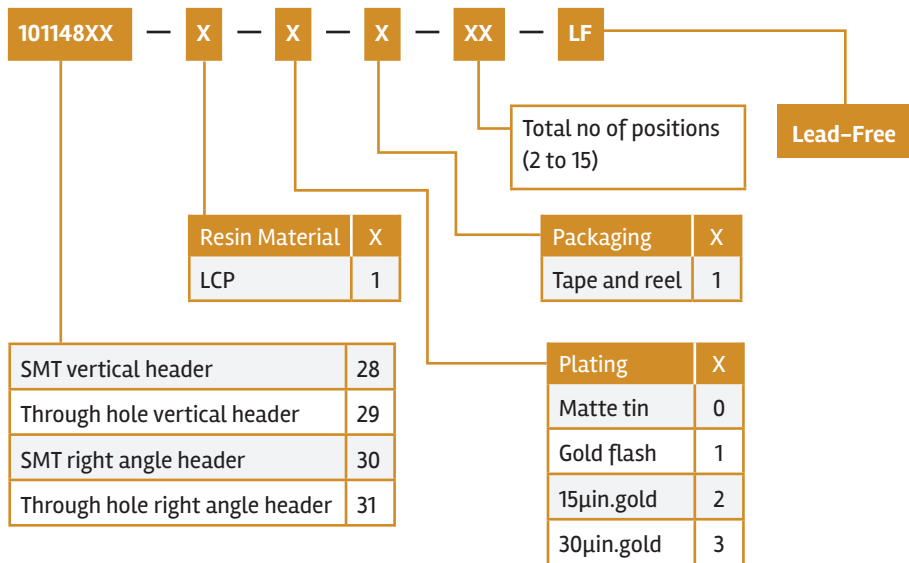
101148XX — X — X — X — XX — LF

Total no of positions (2 to 15)

Lead-Free

| Resin Material | X |
|---|---|
| LCP | 1 |

| Packaging | X |
|---|---|
| Tape and reel | 1 |

| SMT vertical header | 28 |
|---|---|
| Through hole vertical header | 29 |
| SMT right angle header | 30 |
| Through hole right angle header | 31 |

| Plating | X |
|---|---|
| Matte tin | 0 |
| Gold flash | 1 |
| 15µin.gold | 2 |
| 30µin.gold | 3 |